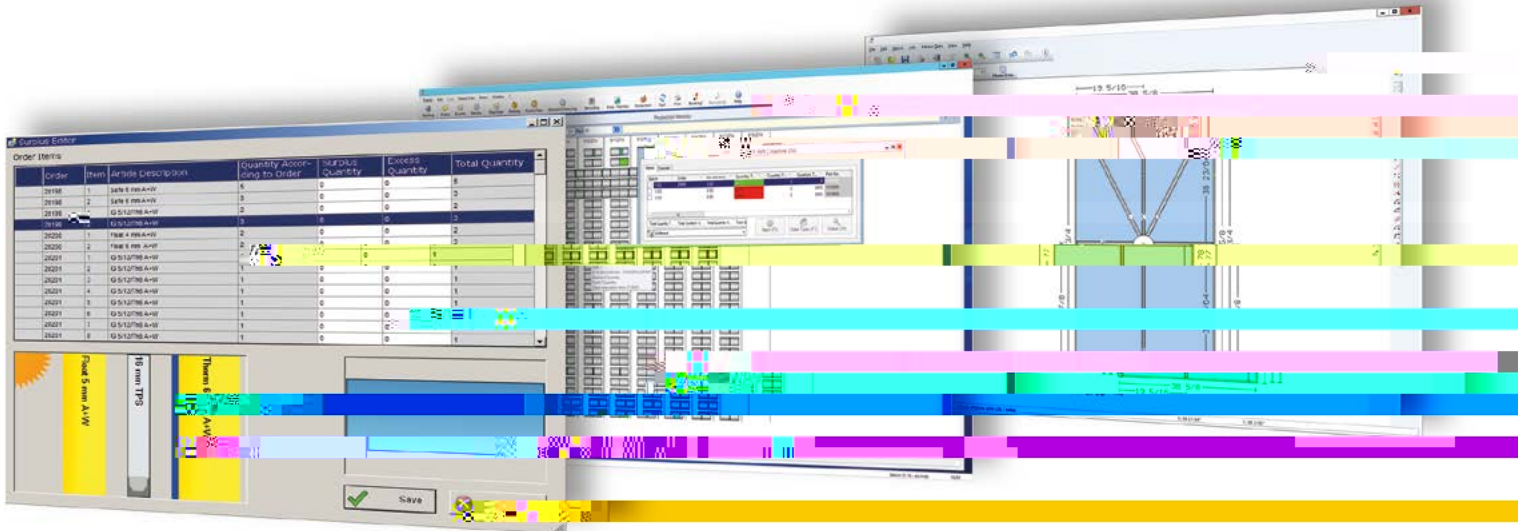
Surplus Editor

Order Items

| | Order | Item | Article Description | Quantity According to Order | Surplus Quantity | Excess Quantity | Total Quantity |
|---|---|---|---|---|---|---|---|
| | 26198 | 1 | Safe 6 mm A+W | 6 | 0 | 0 | 6 |
| | 26198 | 2 | Safe 6 mm A+W | 3 | 0 | 0 | 3 |
| | 26198 | 3 | G 5/12/T6 A+W | 2 | 0 | 0 | 2 |
| | 26198 | 4 | G 5/12/T6 A+W | 3 | 0 | 0 | 3 |
| | 26200 | 1 | Float 4 mm A+W | 2 | 0 | 0 | 2 |
| | 26200 | 2 | Float 6 mm A+W | 2 | 0 | 0 | 2 |
| | 26201 | 1 | G 5/12/T6 A+W | | 0 | 1 | |
| | 26201 | 2 | G 5/12/T6 A+W | 1 | 0 | 0 | 1 |
| | 26201 | 3 | G 5/12/T6 A+W | 1 | 0 | 0 | 1 |
| | 26201 | 4 | G 5/12/T6 A+W | 1 | 0 | 0 | 1 |
| | 26201 | 5 | G 5/12/T6 A+W | 1 | 0 | 0 | 1 |
| | 26201 | 6 | G 5/12/T6 A+W | 1 | 0 | 0 | 1 |
| | 26201 | 7 | G 5/12/T6 A+W | 1 | 0 | 0 | 1 |
| | 26201 | 8 | G 5/12/T6 A+W | 1 | 0 | 0 | 1 |

Float 5 mm A+W

16 mm TPS

Therm 6 A+W

Save

Production Window

19 5/16

38 5/8

19 5/16

38 5/8